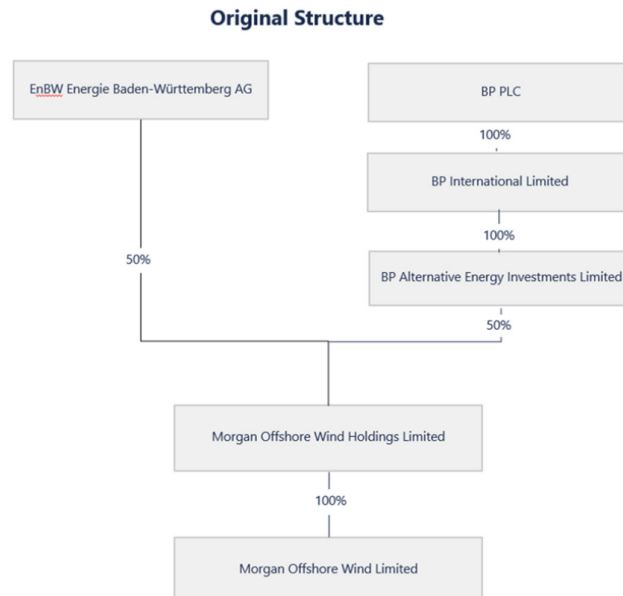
Original Structure

EnBW Energie Baden-Württemberg AG

BP PLC

100%

BP International Limited

100%

50%

BP Alternative Energy Investments Limited

50%

Morgan Offshore Wind Holdings Limited

100%

Morgan Offshore Wind Limited